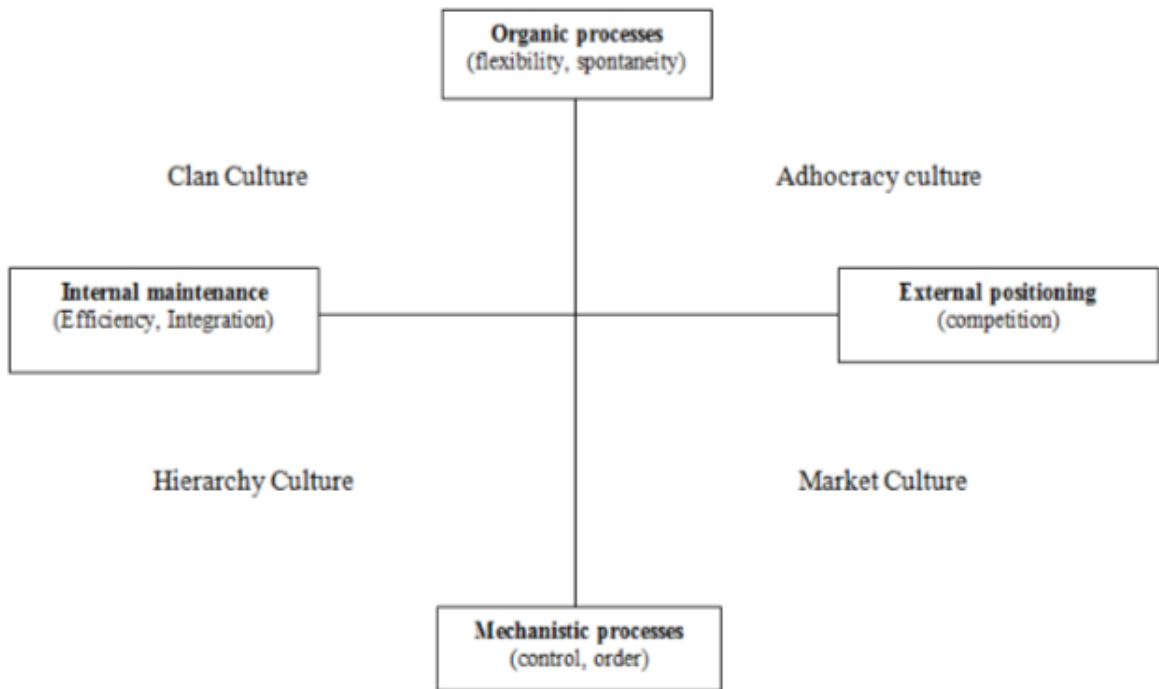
**Organic processes**
(flexibility, spontaneity)

Clan Culture

Adhocracy culture

**Internal maintenance**
(Efficiency, Integration)

**External positioning**
(competition)

Hierarchy Culture

Market Culture

**Mechanistic processes**
(control, order)